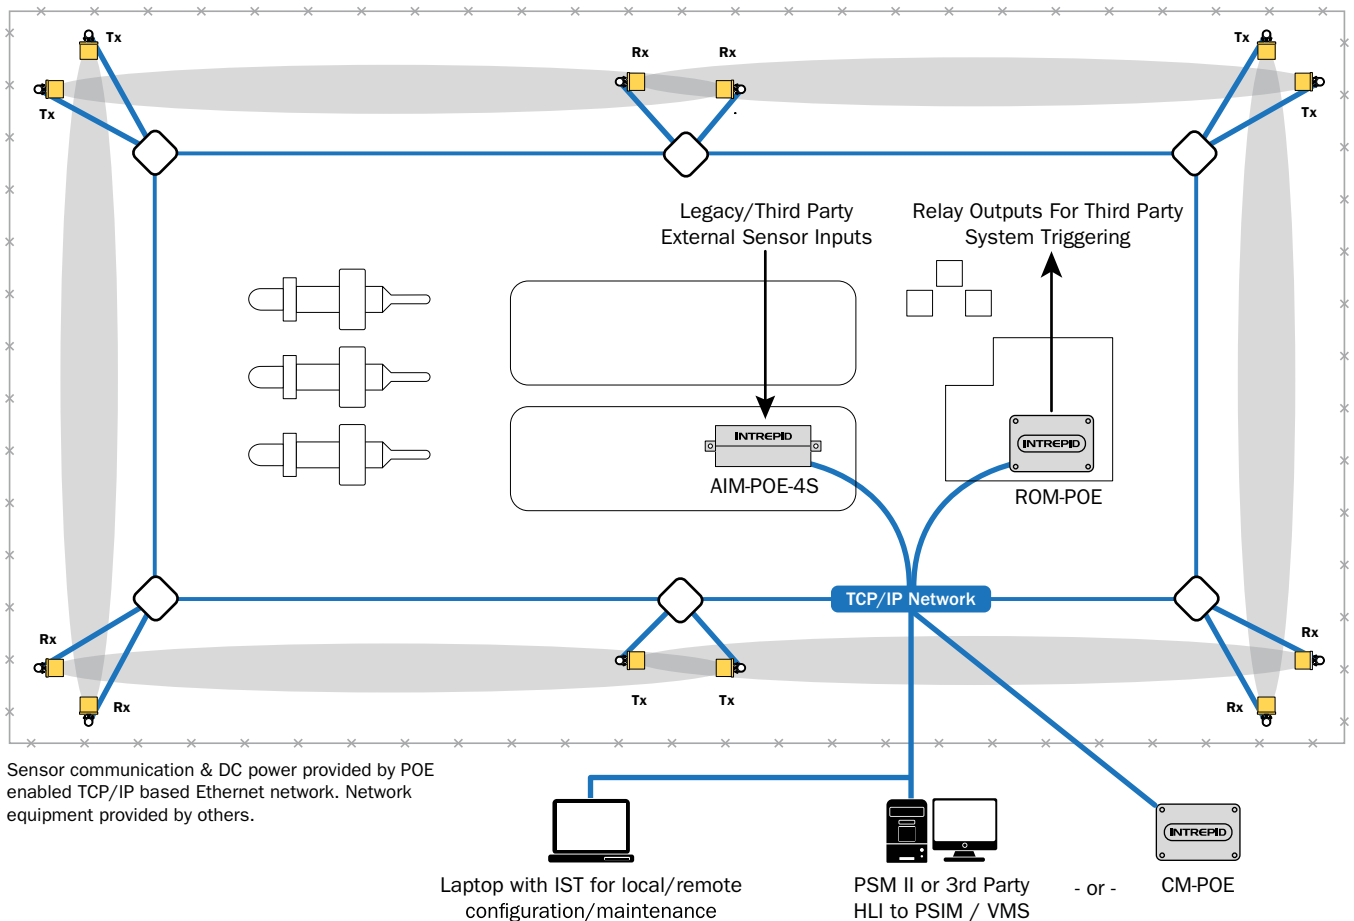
Tx
Tx
Rx
Rx
Tx
Tx
Legacy/Third Party External Sensor Inputs
Relay Outputs For Third Party System Triggering
INTREPID
AIM-POE-4S
INTREPID
ROM-POE
TCP/IP Network
Rx
Rx
Tx
Tx
Rx
Rx
Sensor communication & DC power provided by POE enabled TCP/IP based Ethernet network. Network equipment provided by others.
INTREPID
Laptop with IST for local/remote configuration/maintenance
PSM II or 3rd Party HLI to PSIM / VMS
- or -
CM-POE